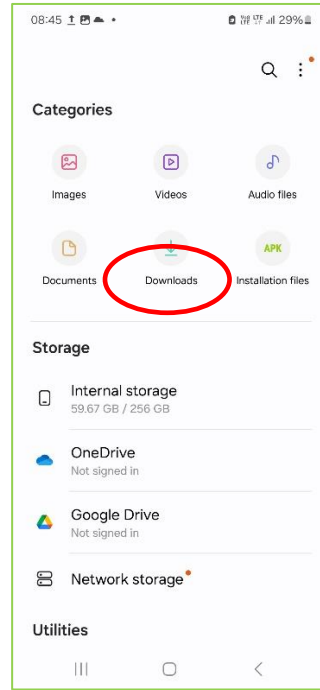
08:45 29%

Categories

Images

Videos

Audio files

Documents

Downloads

APK

Installation files

Storage

Internal storage
59.67 GB / 256 GB

OneDrive
Not signed in

Google Drive
Not signed in

Network storage

Utilities